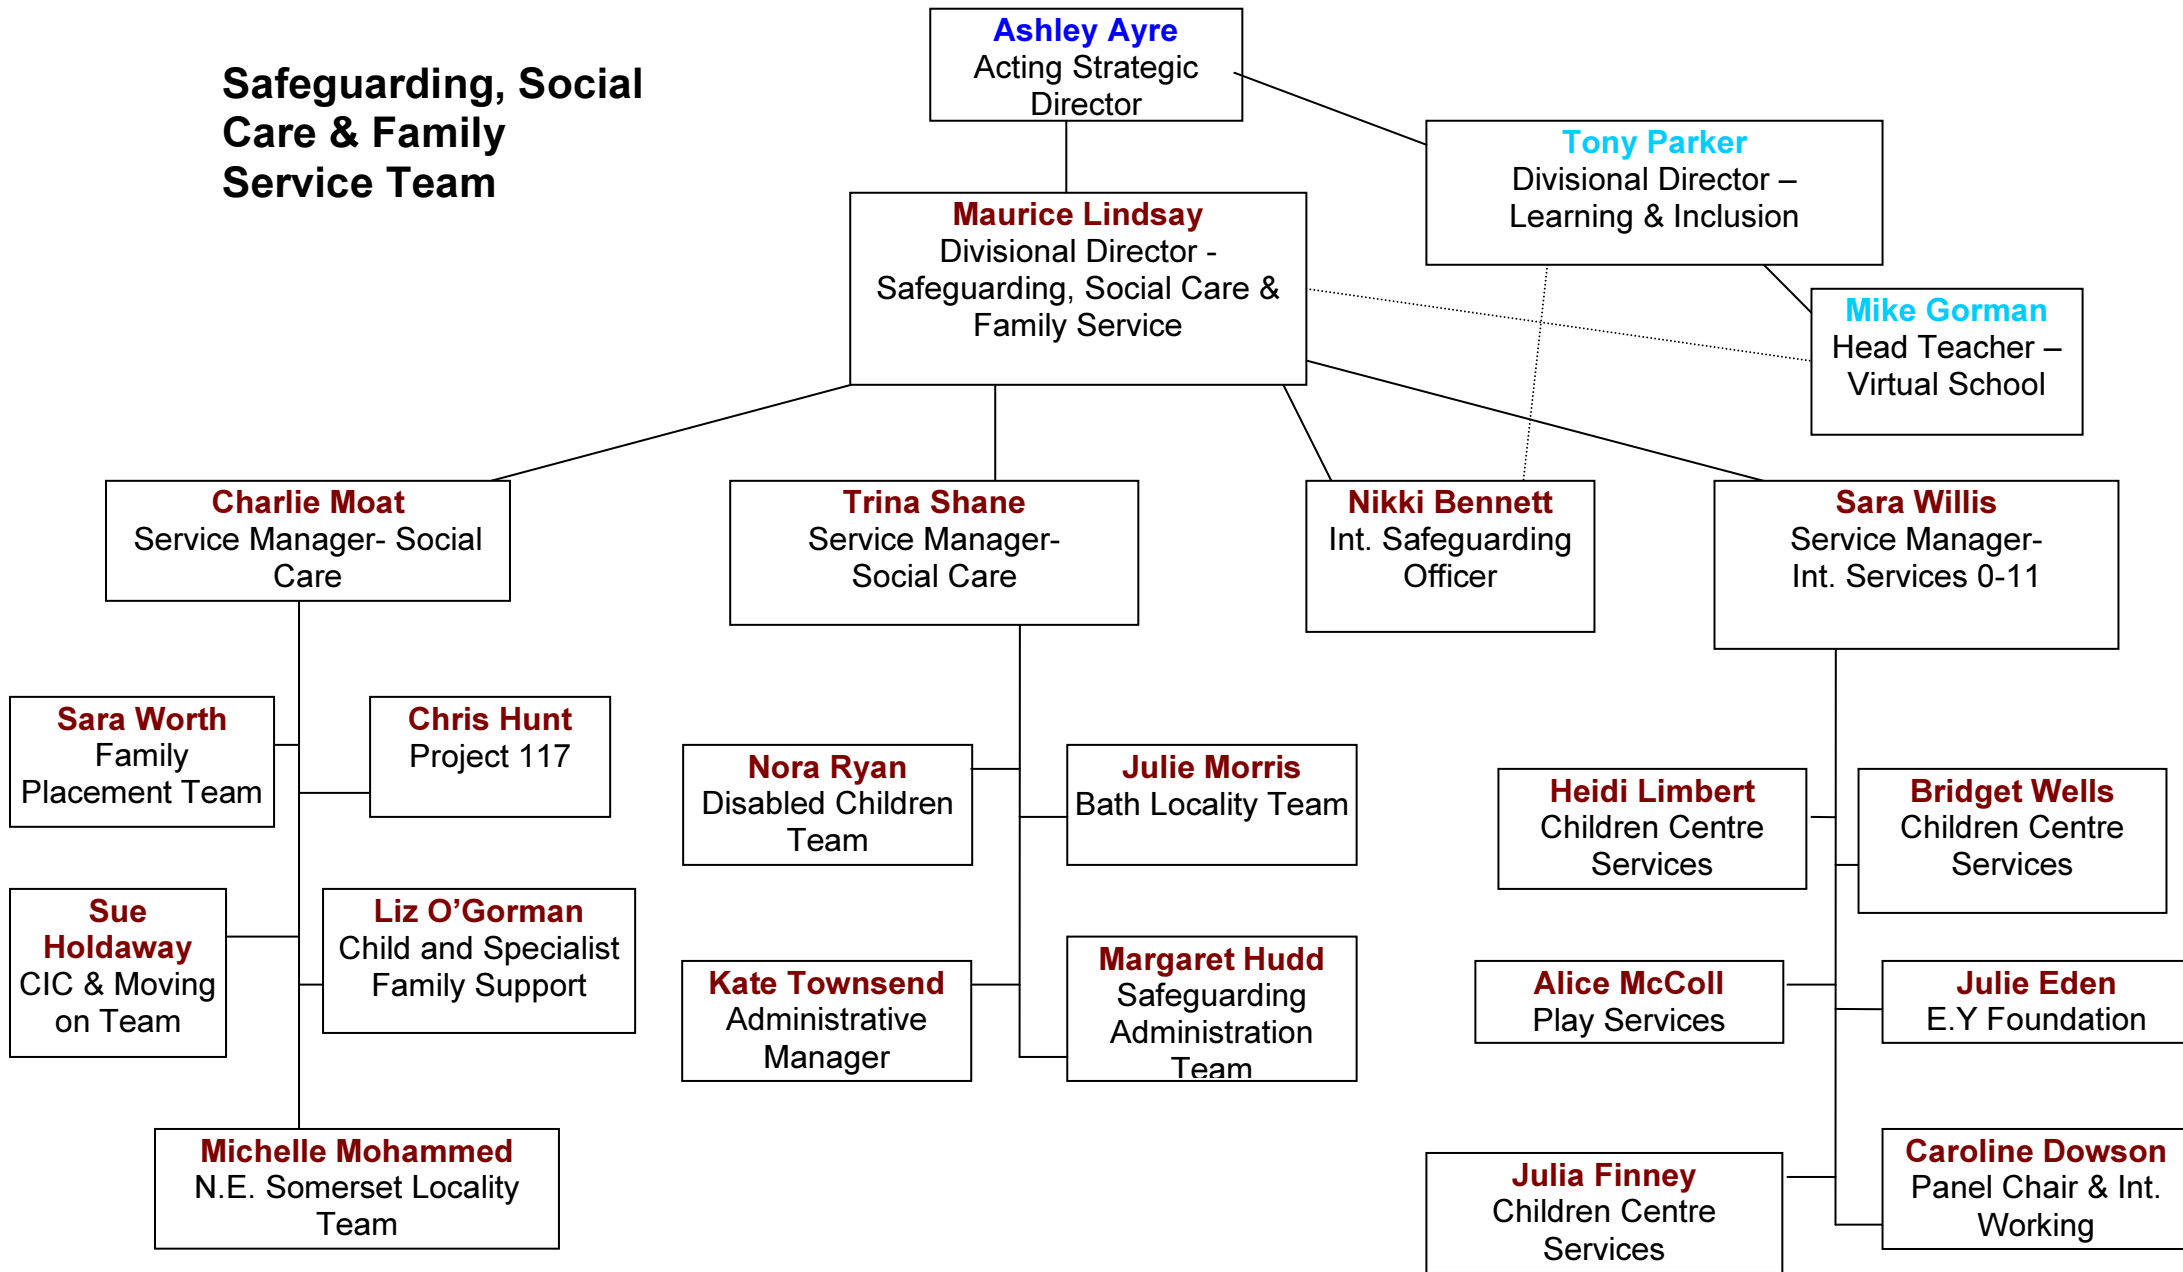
Safeguarding, Social Care & Family Service Team

Ashley Ayre
Acting Strategic Director

Tony Parker
Divisional Director – Learning & Inclusion

Maurice Lindsay
Divisional Director - Safeguarding, Social Care & Family Service

Mike Gorman
Head Teacher – Virtual School

Charlie Moat
Service Manager- Social Care

Trina Shane
Service Manager- Social Care

Nikki Bennett
Int. Safeguarding Officer

Sara Willis
Service Manager- Int. Services 0-11

Sara Worth
Family Placement Team

Chris Hunt
Project 117

Sue Holdaway
CIC & Moving on Team

Liz O'Gorman
Child and Specialist Family Support

Michelle Mohammed
N.E. Somerset Locality Team

Nora Ryan
Disabled Children Team

Julie Morris
Bath Locality Team

Kate Townsend
Administrative Manager

Margaret Hudd
Safeguarding Administration Team

Heidi Limbert
Children Centre Services

Bridget Wells
Children Centre Services

Alice McColl
Play Services

Julie Eden
E.Y Foundation

Julia Finney
Children Centre Services

Caroline Dowson
Panel Chair & Int. Working